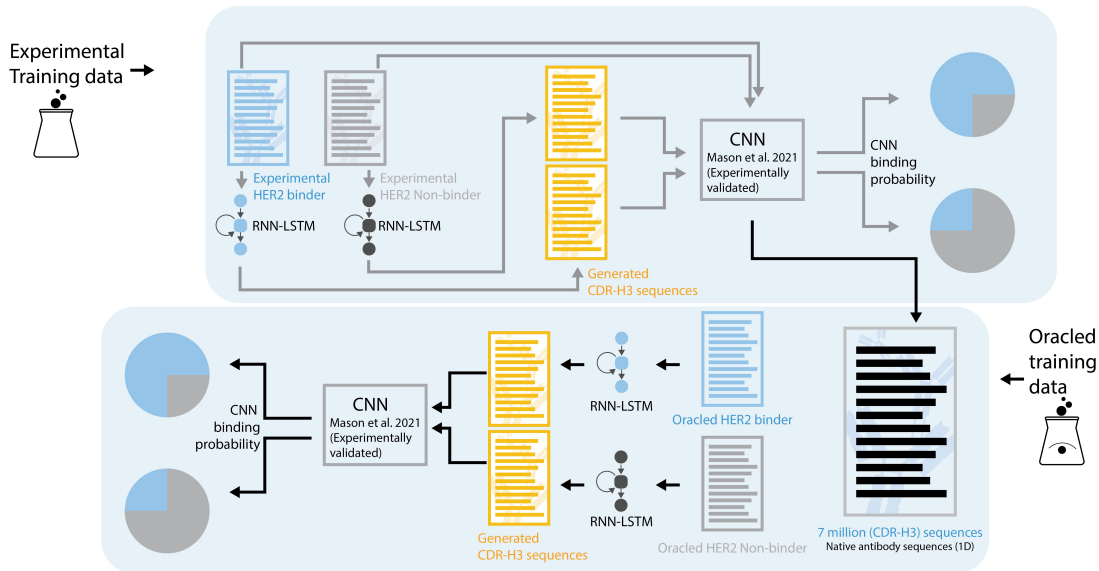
Experimental Training data

Experimental HER2 binder

Experimental HER2 Non-binder

RNN-LSTM

RNN-LSTM

Generated CDR-H3 sequences

CNN
Mason et al. 2021
(Experimentally validated)

CNN binding probability

Oracled training data

7 million (CDR-H3) sequences
Native antibody sequences (1D)

Oracled HER2 binder

Oracled HER2 Non-binder

RNN-LSTM

RNN-LSTM

Generated CDR-H3 sequences

CNN
Mason et al. 2021
(Experimentally validated)

CNN binding probability